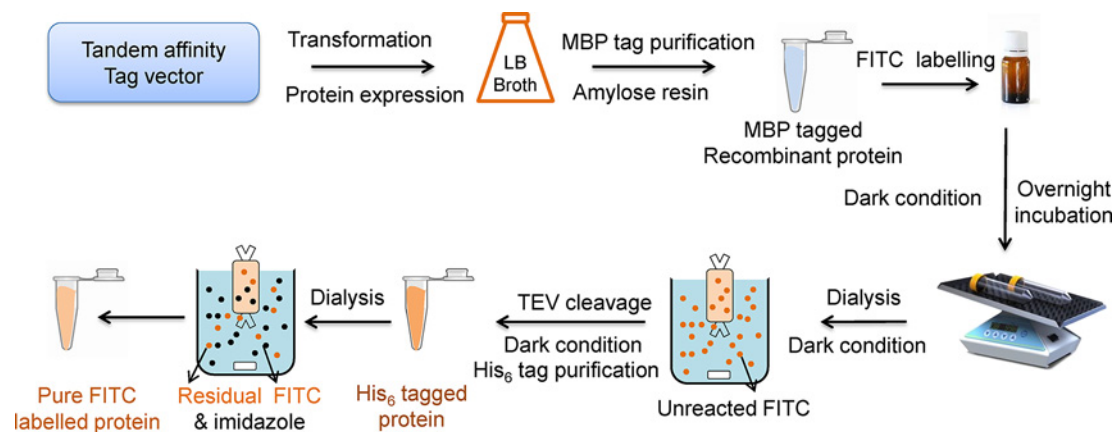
Tandem affinity Tag vector

Transformation

Protein expression

LB Broth

MBP tag purification

Amylose resin

MBP tagged Recombinant protein

FITC labelling

Dark condition

Overnight incubation

Dialysis

Dark condition

Unreacted FITC

TEV cleavage

Dark condition

His$_6$ tag purification

His$_6$ tagged protein

Dialysis

Residual FITC & imidazole

Pure FITC labelled protein